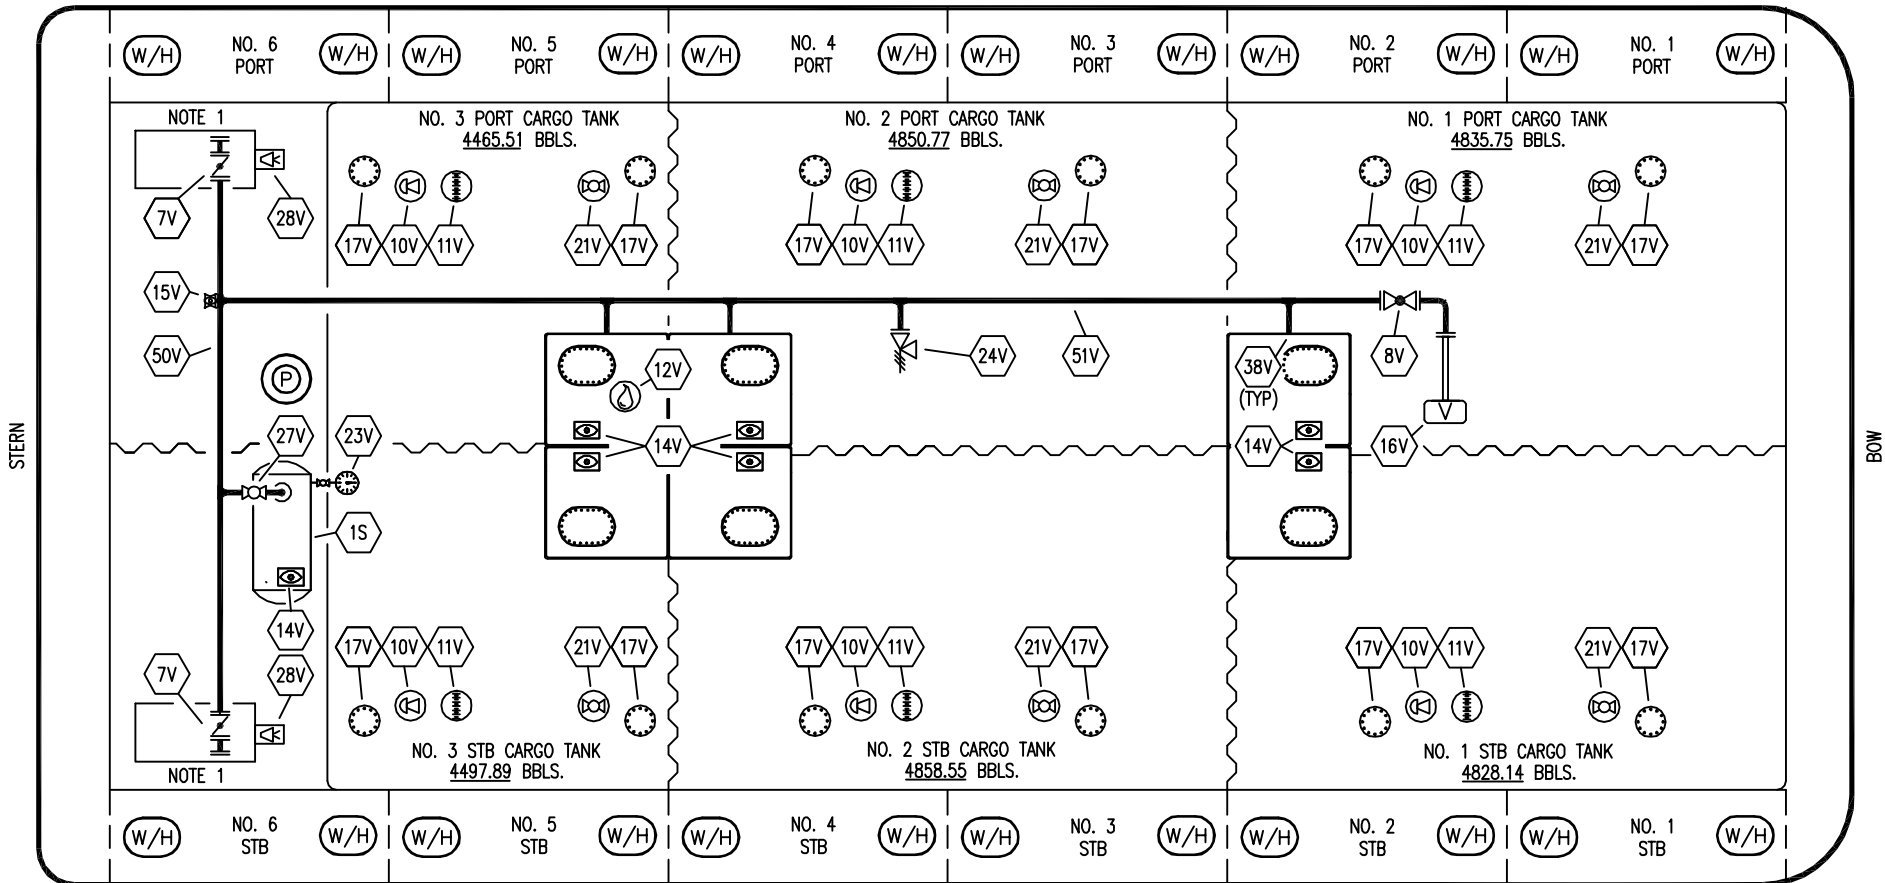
STERN

BOW

W/H NO. 6 PORT W/H
W/H NO. 5 PORT W/H
W/H NO. 4 PORT W/H
W/H NO. 3 PORT W/H
W/H NO. 2 PORT W/H
W/H NO. 1 PORT W/H

NOTE 1
7V
28V

NO. 3 PORT CARGO TANK
4465.51 BBLS.
17V 10V 11V 21V 17V

NO. 2 PORT CARGO TANK
4850.77 BBLS.
17V 10V 11V 21V 17V

NO. 1 PORT CARGO TANK
4835.75 BBLS.
17V 10V 11V 21V 17V

15V
50V
P
12V
24V
51V
38V
(TYP)
8V
V
27V
23V
14V
14V
16V
1S
14V

17V 10V 11V 21V 17V
17V 10V 11V 21V 17V
17V 10V 11V 21V 17V

7V
28V
NOTE 1

NO. 3 STB CARGO TANK
4497.89 BBLS.

NO. 2 STB CARGO TANK
4858.55 BBLS.

NO. 1 STB CARGO TANK
4828.14 BBLS.

W/H NO. 6 STB W/H
W/H NO. 5 STB W/H
W/H NO. 4 STB W/H
W/H NO. 3 STB W/H
W/H NO. 2 STB W/H
W/H NO. 1 STB W/H